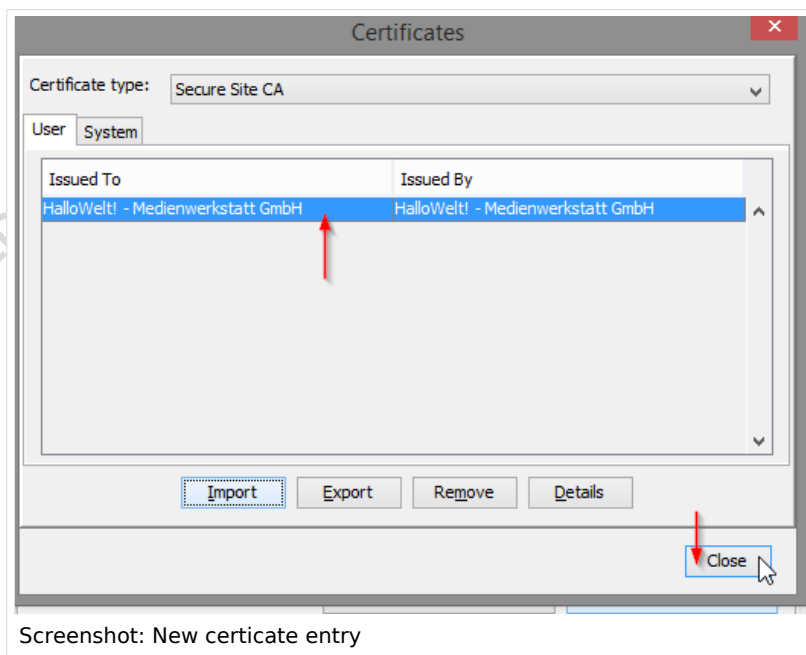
Certificates

Certificate type: Secure Site CA

User System

| Issued To | Issued By |
|---|---|
| HalloWelt! - Medienwerkstatt GmbH | HalloWelt! - Medienwerkstatt GmbH |

Import Export Remove Details

Close

Screenshot: New certicate entry